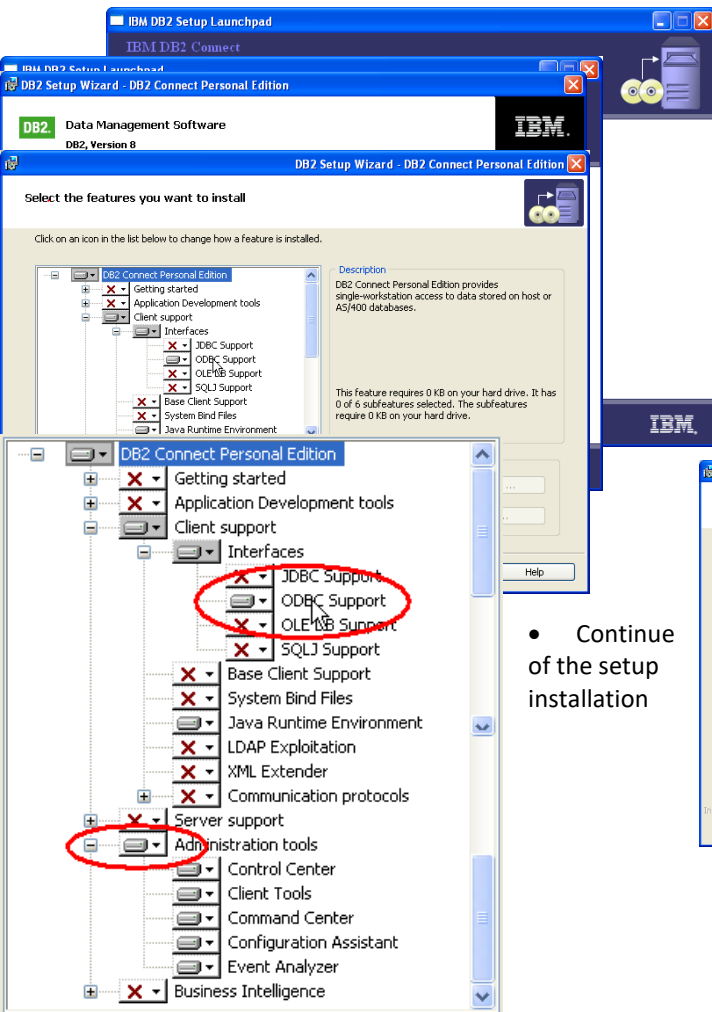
IBM DB2 Setup Launchpad

IBM DB2 Connect

IBM DB2 Setup Launchpad

DB2 Setup Wizard - DB2 Connect Personal Edition

DB2. Data Management Software

DB2, Version 8

IBM.

DB2 Setup Wizard - DB2 Connect Personal Edition

Select the features you want to install

Click on an icon in the list below to change how a feature is installed.

DB2 Connect Personal Edition
Getting started
Application Development tools
Client support
Interfaces
JDBC Support
ODBC Support
OLE DB Support
SQLJ Support
Base Client Support
System Bind Files
Java Runtime Environment

Description

DB2 Connect Personal Edition provides single-workstation access to data stored on host or AS/400 databases.

This feature requires 0 KB on your hard drive. It has 0 of 6 subfeatures selected. The subfeatures require 0 KB on your hard drive.

IBM.

Help

DB2 Connect Personal Edition
Getting started
Application Development tools
Client support
Interfaces
JDBC Support
ODBC Support
OLE DB Support
SQLJ Support
Base Client Support
System Bind Files
Java Runtime Environment
LDAP Exploitation
XML Extender
Communication protocols
Server support
Administration tools
Control Center
Client Tools
Command Center
Configuration Assistant
Event Analyzer
Business Intelligence

• Continue of the setup installation